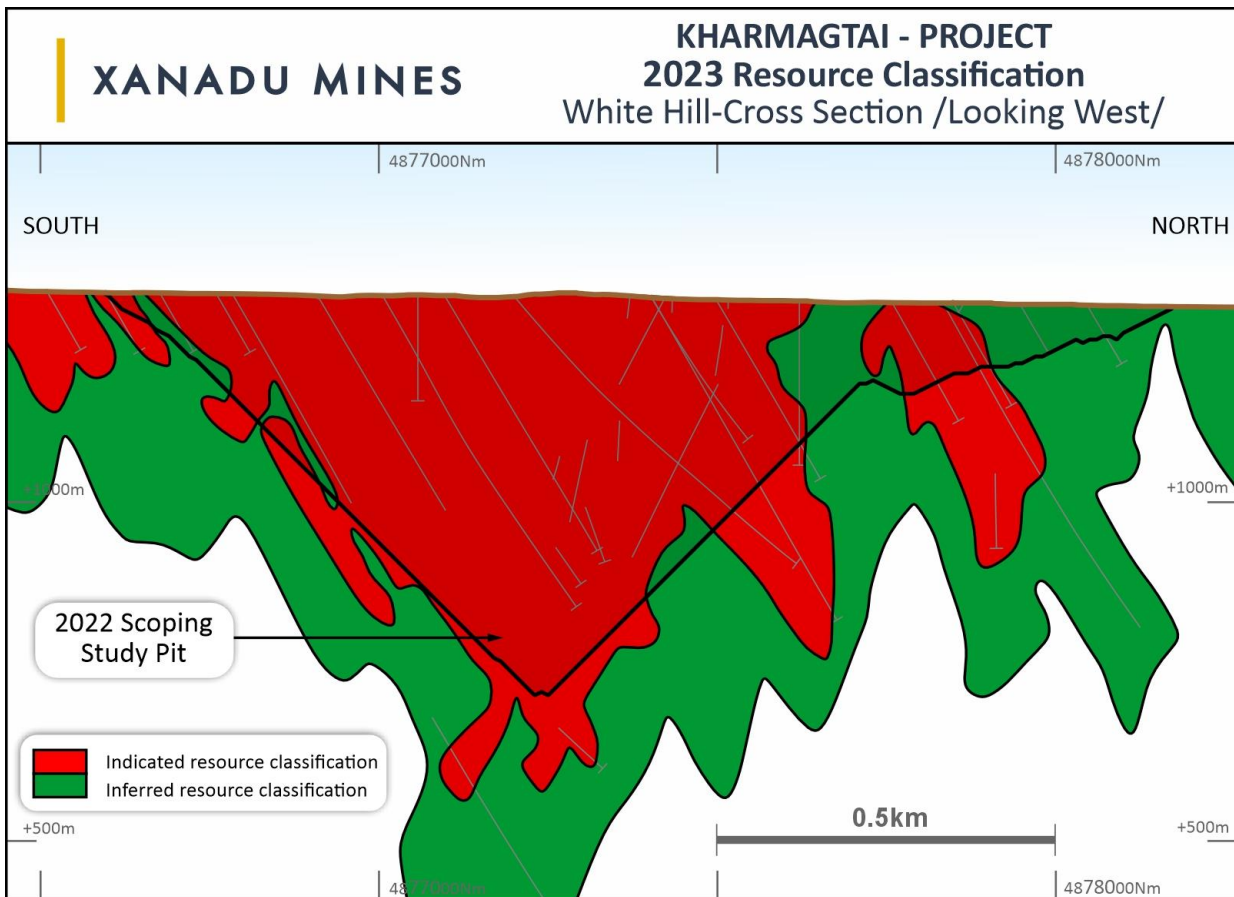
XANADU MINES

KHARMAGTAI - PROJECT
2023 Resource Classification
White Hill-Cross Section /Looking West/

4877000Nm
4878000Nm

SOUTH
NORTH

+1000m
+1000m

2022 Scoping Study Pit

Indicated resource classification
Inferred resource classification

0.5km

+500m
+500m

4877000Nm
4878000Nm